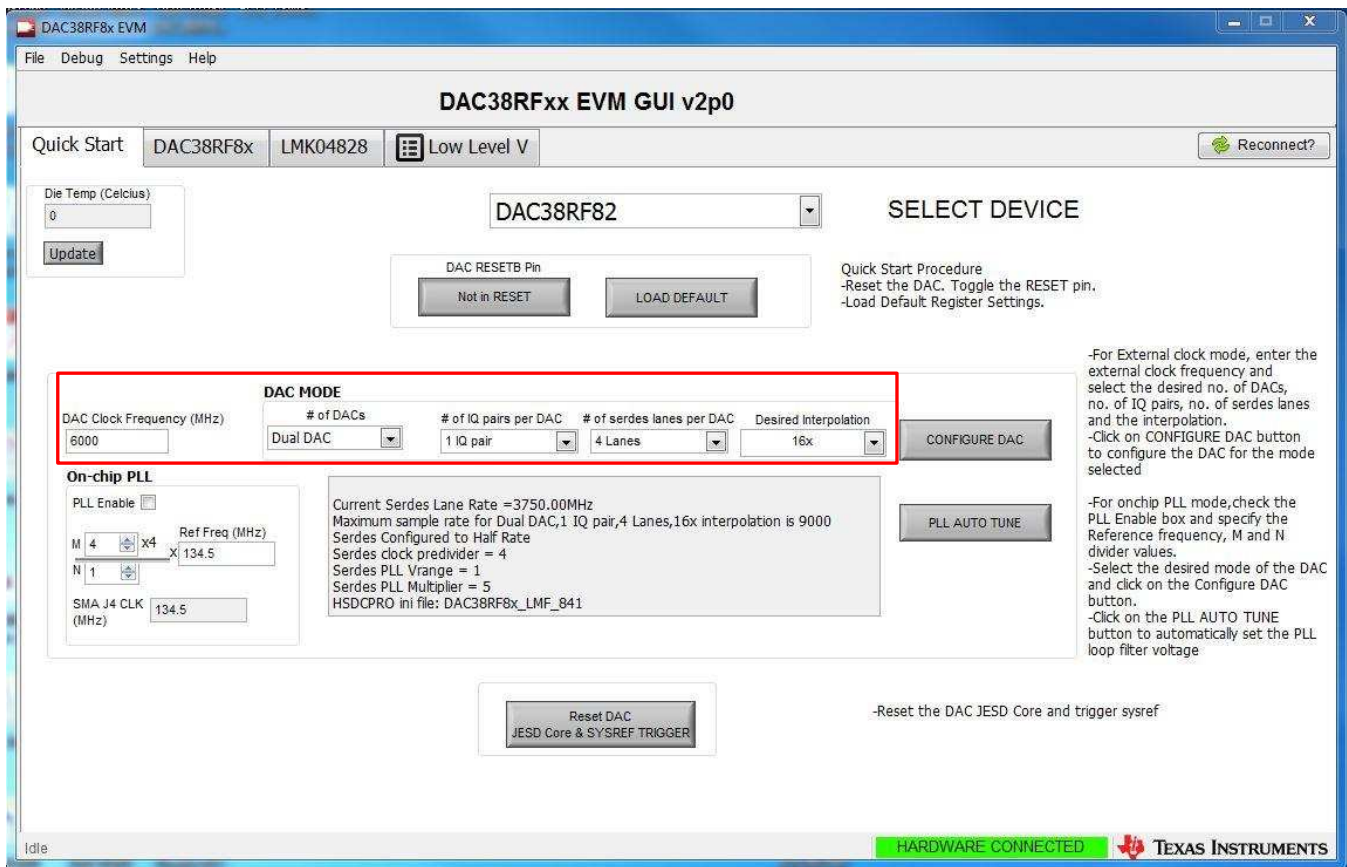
DAC38RF8x EVM

File Debug Settings Help

DAC38RFxx EVM GUI v2p0

Quick Start | DAC38RF8x | LMK04828 | Low Level V

Reconnect?

Die Temp (Celcius)
0
Update

DAC38RF82

SELECT DEVICE

DAC RESETB Pin
Not in RESET
LOAD DEFAULT

Quick Start Procedure
-Reset the DAC. Toggle the RESET pin.
-Load Default Register Settings.

DAC MODE
DAC Clock Frequency (MHz)
6000
# of DACs
Dual DAC
# of IQ pairs per DAC
1 IQ pair
# of serdes lanes per DAC
4 Lanes
Desired Interpolation
16x

CONFIGURE DAC

-For External clock mode, enter the external clock frequency and select the desired no. of DACs, no. of IQ pairs, no. of serdes lanes and the interpolation.
-Click on CONFIGURE DAC button to configure the DAC for the mode selected

On-chip PLL
PLL Enable
M 4 x4
N 1
Ref Freq (MHz)
x 134.5
SMA J4 CLK (MHz) 134.5

Current Serdes Lane Rate =3750.00MHz
Maximum sample rate for Dual DAC,1 IQ pair,4 Lanes,16x interpolation is 9000
Serdes Configured to Half Rate
Serdes clock predivider = 4
Serdes PLL Vrange = 1
Serdes PLL Multiplier = 5
HSDCPRO ini file: DAC38RF8x_LMF_841

PLL AUTO TUNE

-For onchip PLL mode,check the PLL Enable box and specify the Reference frequency, M and N divider values.
-Select the desired mode of the DAC and click on the Configure DAC button.
-Click on the PLL AUTO TUNE button to automatically set the PLL loop filter voltage

Reset DAC
JESD Core & SYSREF TRIGGER

-Reset the DAC JESD Core and trigger sysref

Idle

HARDWARE CONNECTED

TEXAS INSTRUMENTS